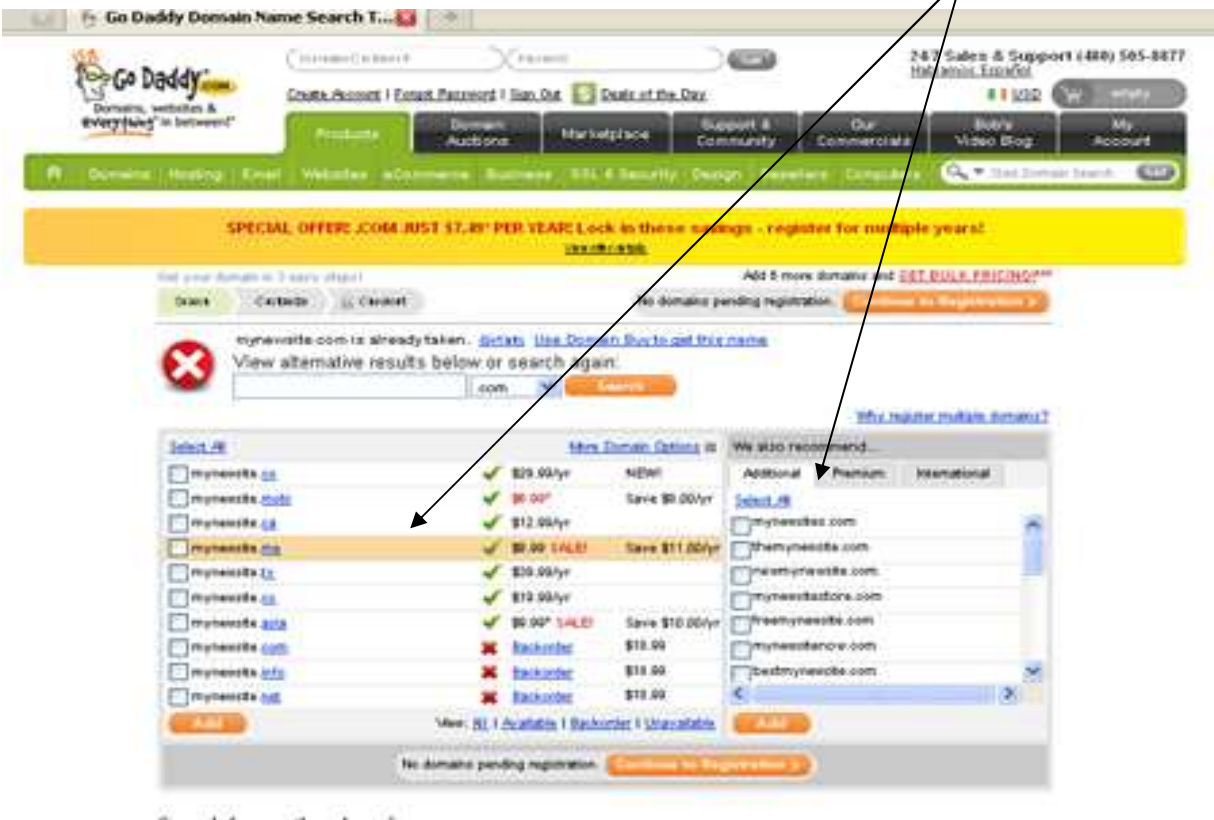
Go Daddy Domain Name Search T...

Go Daddy .com
Domains, websites & everything in between

Create Account | Forgot Password | Sign Out | Deals of the Day

24/7 Sales & Support (480) 505-8877
Hablamos Español

USD

Products | Domain Auctions | Marketplace | Support & Community | Our Commercials | Bob's Video Blog | My Account

Domains | Hosting | Email | Websites | eCommerce | Business | SSL & Security | Design | Resellers | Computers

SPECIAL OFFER: .COM JUST $7.49* PER YEAR! Lock in these savings - register for multiple years!

Add 5 more domains and GET BULK PRICING!

Search | Contacts | Checkout

No domains pending registration. Continue to Registration >

mynewsite.com is already taken. details Use Domain Buy to get this name
View alternative results below or search again:
.com Search

Why register multiple domains?

Select All | More Domain Options | We also recommend...

| | | | |
|---|---|---|---|
| mynewsite.co | ✔ | $29.99/yr | NEW! |
| mynewsite.mobi | ✔ | $6.00* | Save $9.00/yr |
| mynewsite.ca | ✔ | $12.99/yr | |
| mynewsite.me | ✔ | $8.99 SALE! | Save $11.00/yr |
| mynewsite.tv | ✔ | $39.99/yr | |
| mynewsite.us | ✔ | $19.99/yr | |
| mynewsite.asia | ✔ | $9.99* SALE! | Save $10.00/yr |
| mynewsite.com | ✖ | Backorder | $18.99 |
| mynewsite.info | ✖ | Backorder | $18.99 |
| mynewsite.net | ✖ | Backorder | $18.99 |

Add

View: All | Available | Backorder | Unavailable

Additional | Premium | International

Select All
mynewsites.com
themynewsite.com
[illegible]mynewsite.com
mynewsitestore.com
freemynewsite.com
mynewsitenow.com
bestmynewsite.com

Add

No domains pending registration. Continue to Registration >